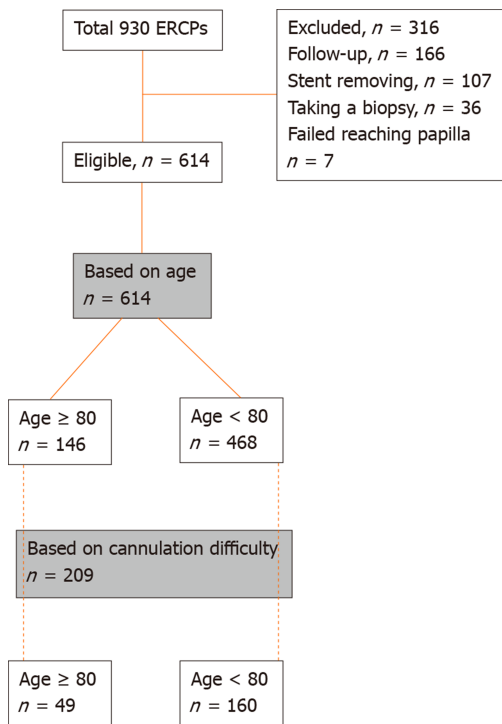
Total 930 ERCPs

Excluded, $n$ = 316
Follow-up, $n$ = 166
Stent removing, $n$ = 107
Taking a biopsy, $n$ = 36
Failed reaching papilla
$n$ = 7

Eligible, $n$ = 614

Based on age
$n$ = 614

Age ≥ 80
$n$ = 146

Age < 80
$n$ = 468

Based on cannulation difficulty
$n$ = 209

Age ≥ 80
$n$ = 49

Age < 80
$n$ = 160